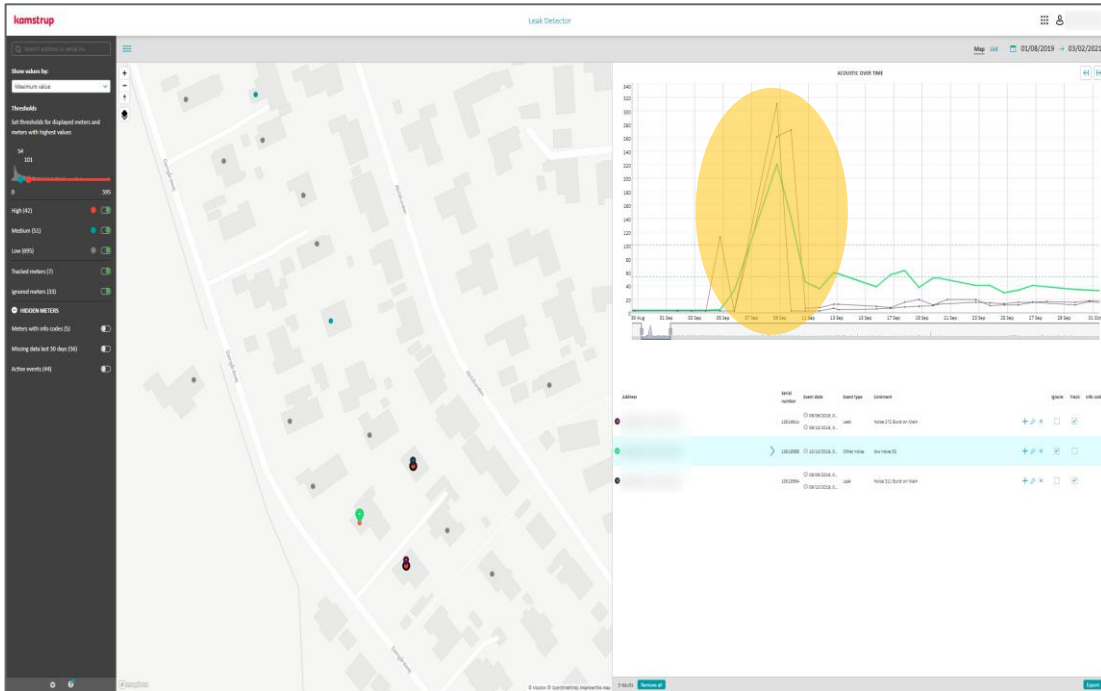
kamstrup

Leak Detector

Search address or serial no.

Show values by:

Maximum value

Thresholds

Set thresholds for displayed meters and meters with highest values

54

101

0

595

High (42)

Medium (51)

Low (695)

Tracked meters (7)

Ignored meters (33)

HIDDEN METERS

Meters with info codes (5)

Missing data last 30 days (50)

Active events (44)

Map List 01/08/2019 → 03/02/2021

ACOUSTIC OVER TIME

340
320
300
280
260
240
220
200
180
160
140
120
100
80
60
40
20
0

30 Aug 01 Sep 03 Sep 05 Sep 07 Sep 09 Sep 11 Sep 13 Sep 15 Sep 17 Sep 19 Sep 21 Sep 23 Sep 25 Sep 27 Sep 29 Sep 01 Oct

| Address | Serial number | Event date | Event type | Comment | | Ignore | Track | Info code |
|---|---|---|---|---|---|---|---|---|
| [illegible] | 13018011 | 09/09/2018, 0... 09/10/2018, 0... | Leak | Noise 271 Burst on Main | | | ✓ | |
| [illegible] | 13018008 | 10/10/2018, 0... | Other noise | low noise 81 | | ✓ | | |
| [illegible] | 13012994 | 09/09/2018, 0... 09/10/2018, 0... | Leak | Noise 311 Burst on Main | | | ✓ | |

3 results Remove all

Export

© Mapbox © OpenStreetMap Improve this map